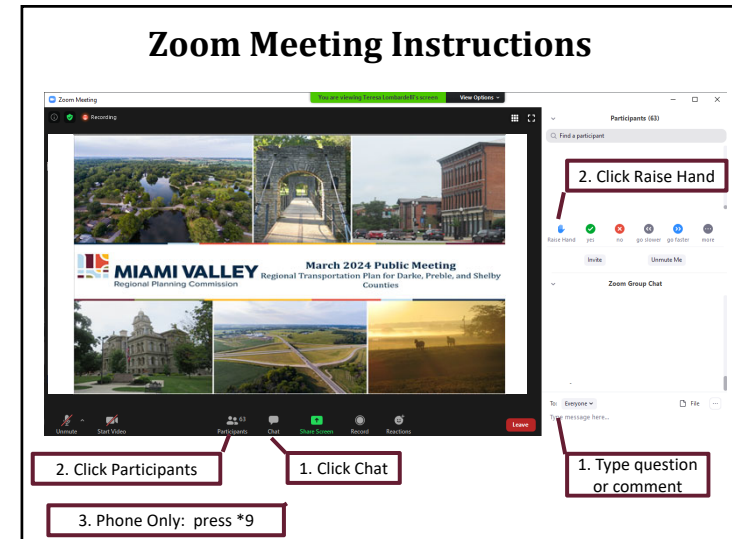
Zoom Meeting Instructions

Zoom Meeting

You are viewing Teresa Lombardelli's screen

View Options

Recording

MIAMI VALLEY
Regional Planning Commission

March 2024 Public Meeting
Regional Transportation Plan for Darke, Preble, and Shelby Counties

Participants (63)

Find a participant

2. Click Raise Hand

Raise Hand yes no go slower go faster more

Invite Unmute Me

Zoom Group Chat

To: Everyone

File

Type message here...

Unmute Start Video Participants 63 Chat Share Screen Record Reactions Leave

2. Click Participants

1. Click Chat

1. Type question or comment

3. Phone Only: press *9